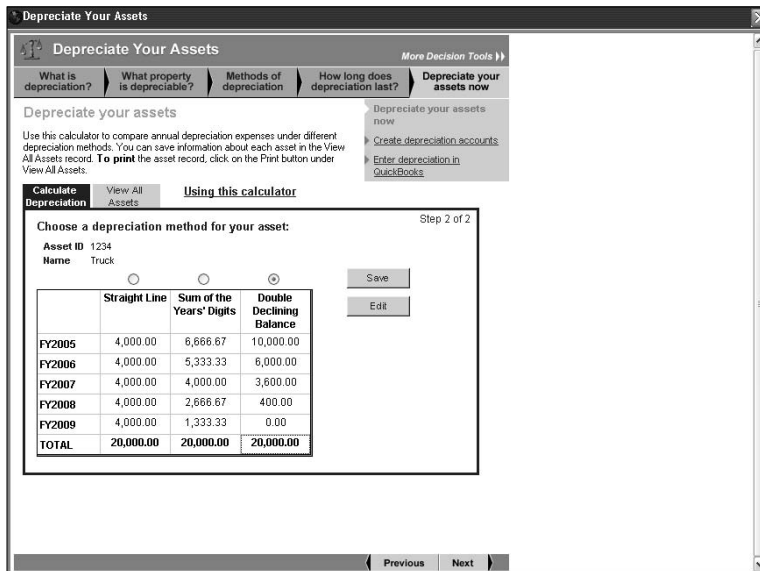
Depreciate Your Assets

Depreciate Your Assets

More Decision Tools

What is depreciation?

What property is depreciable?

Methods of depreciation

How long does depreciation last?

Depreciate your assets now

Depreciate your assets

Use this calculator to compare annual depreciation expenses under different depreciation methods. You can save information about each asset in the View All Assets record. **To print** the asset record, click on the Print button under View All Assets.

Depreciate your assets now

Create depreciation accounts

Enter depreciation in QuickBooks

Calculate Depreciation

View All Assets

Using this calculator

Choose a depreciation method for your asset:

Step 2 of 2

Asset ID 1234

Name Truck

| | Straight Line | Sum of the Years' Digits | Double Declining Balance |
|---|---|---|---|
| FY2005 | 4,000.00 | 6,666.67 | 10,000.00 |
| FY2006 | 4,000.00 | 5,333.33 | 6,000.00 |
| FY2007 | 4,000.00 | 4,000.00 | 3,600.00 |
| FY2008 | 4,000.00 | 2,666.67 | 400.00 |
| FY2009 | 4,000.00 | 1,333.33 | 0.00 |
| TOTAL | 20,000.00 | 20,000.00 | 20,000.00 |

Save

Edit

Previous

Next